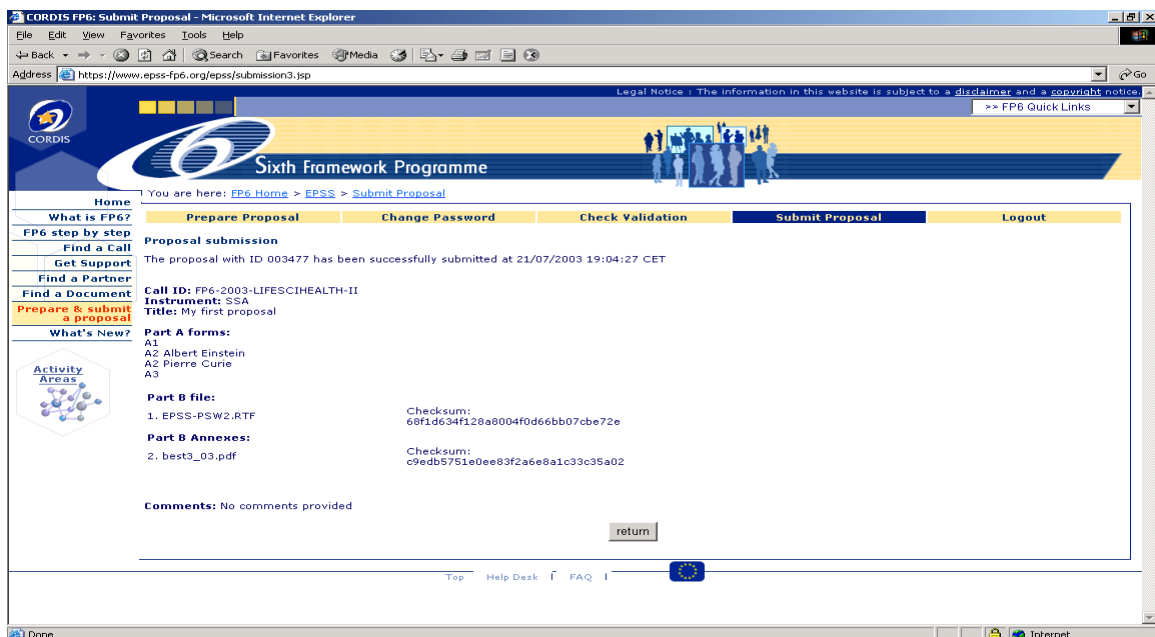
CORDIS FP6: Submit Proposal - Microsoft Internet Explorer

File Edit View Favorites Tools Help

Back Search Favorites Media

Address https://www.epss-fp6.org/epss/submission3.jsp Go

Legal Notice : The information in this website is subject to a disclaimer and a copyright notice.

>> FP6 Quick Links

CORDIS

Sixth Framework Programme

You are here: FP6 Home > EPSS > Submit Proposal

Home
What is FP6?
FP6 step by step
Find a Call
Get Support
Find a Partner
Find a Document
Prepare & submit a proposal
What's New?

Activity Areas

| Prepare Proposal | Change Password | Check Validation | Submit Proposal | Logout |
|---|---|---|---|---|

Proposal submission

The proposal with ID 003477 has been successfully submitted at 21/07/2003 19:04:27 CET

Call ID: FP6-2003-LIFESCIHEALTH-II
Instrument: SSA
Title: My first proposal

Part A forms:
A1
A2 Albert Einstein
A2 Pierre Curie
A3

Part B file:
1. EPSS-PSW2.RTF Checksum: 68f1d634f128a8004f0d66bb07cbe72e

Part B Annexes:
2. best3_03.pdf Checksum: c9edb5751e0ee83f2a6e8a1c33c35a02

Comments: No comments provided

return

Top | Help Desk | FAQ |

Done Internet